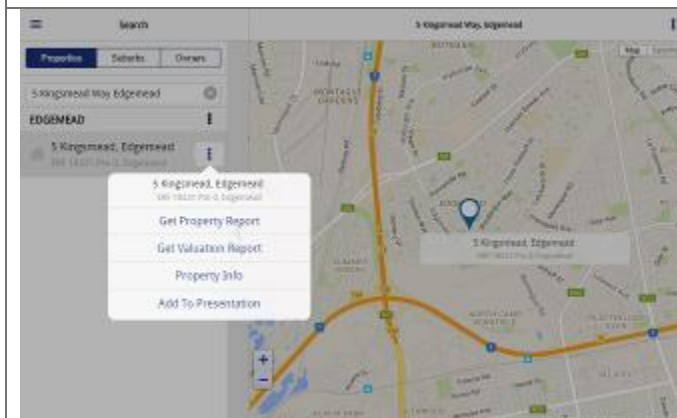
Search

5 Kingsmead Way, Edgemead

Properties | Suburbs | Owners

5 Kingsmead Way Edgemead

EDGEMEAD

5 Kingsmead, Edgemead
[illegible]

5 Kingsmead, Edgemead
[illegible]

Get Property Report

Get Valuation Report

Property Info

Add To Presentation

Map

MONTAGUE GARDENS

5 Kingsmead, Edgemead
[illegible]

+
−